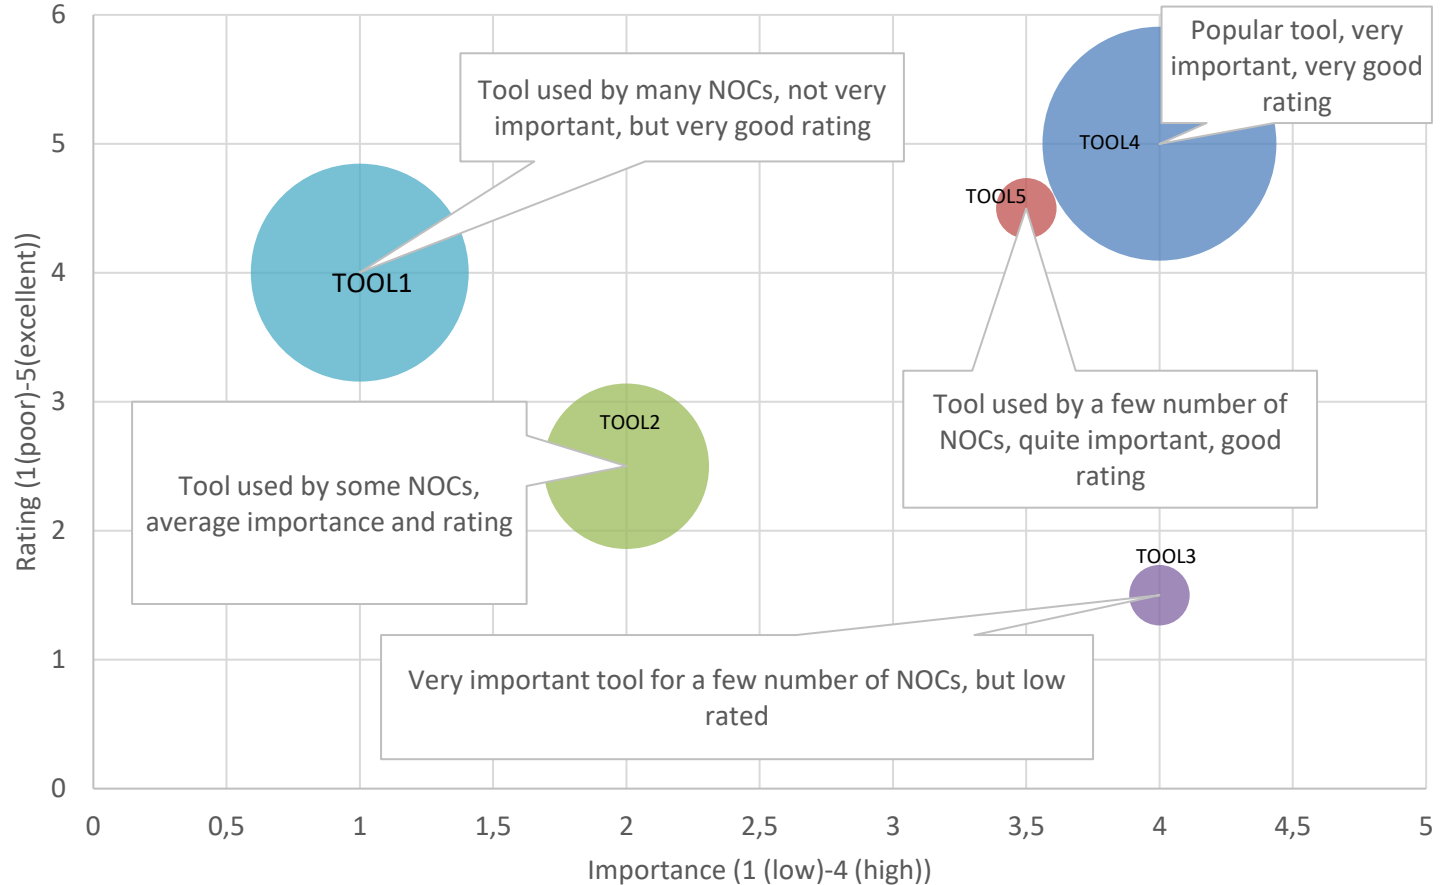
6
5
4
3
2
1
0

Rating (1(poor)-5(excellent))

Tool used by many NOCs, not very important, but very good rating

TOOL1

Popular tool, very important, very good rating

TOOL4

TOOL5

TOOL2

Tool used by some NOCs, average importance and rating

Tool used by a few number of NOCs, quite important, good rating

TOOL3

Very important tool for a few number of NOCs, but low rated

0 0,5 1 1,5 2 2,5 3 3,5 4 4,5 5

Importance (1 (low)-4 (high))